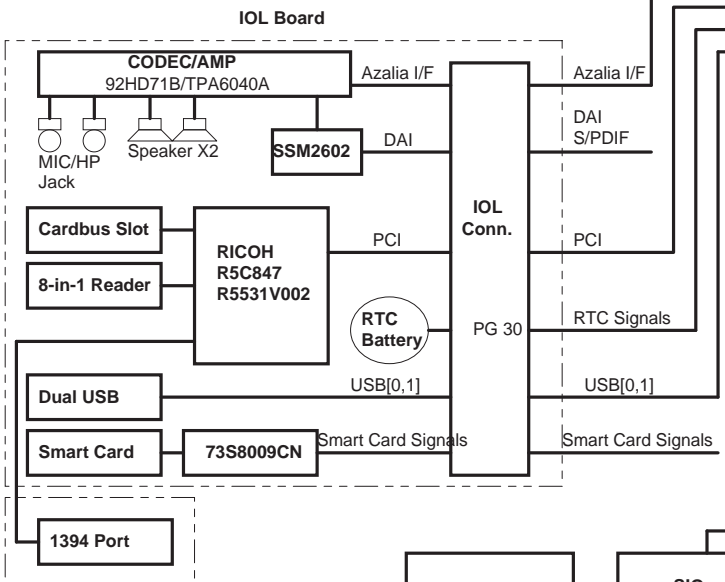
IOL Board

CODEC/AMP
92HD71B/TPA6040A

Azalia I/F

Azalia I/F

MIC/HP Jack

Speaker X2

SSM2602

DAI

DAI
S/PDIF

IOL Conn.

Cardbus Slot

8-in-1 Reader

RICOH
R5C847
R5531V002

PCI

PCI

RTC Battery

PG 30

RTC Signals

Dual USB

USB[0,1]

USB[0,1]

Smart Card

73S8009CN

Smart Card Signals

Smart Card Signals

1394 Port

SIO